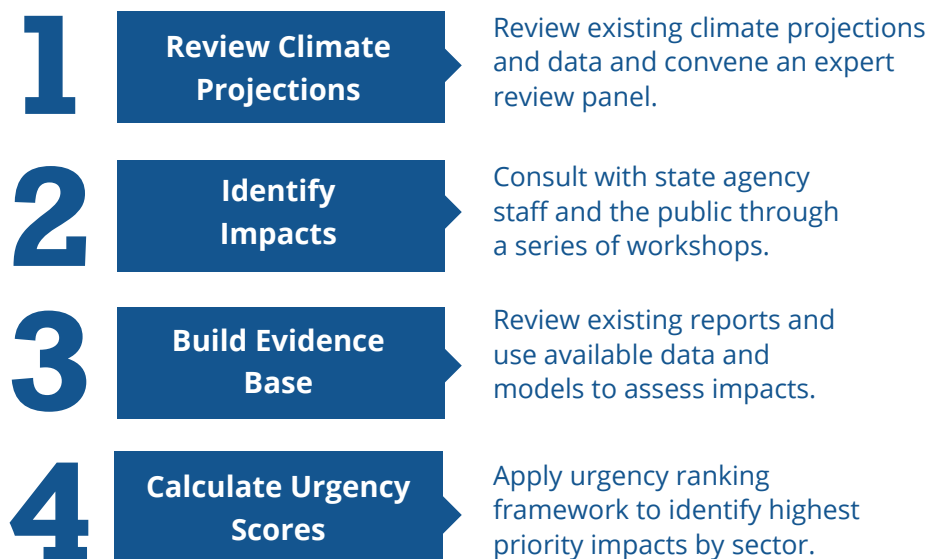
1

Review Climate Projections

Review existing climate projections and data and convene an expert review panel.

2

Identify Impacts

Consult with state agency staff and the public through a series of workshops.

3

Build Evidence Base

Review existing reports and use available data and models to assess impacts.

4

Calculate Urgency Scores

Apply urgency ranking framework to identify highest priority impacts by sector.